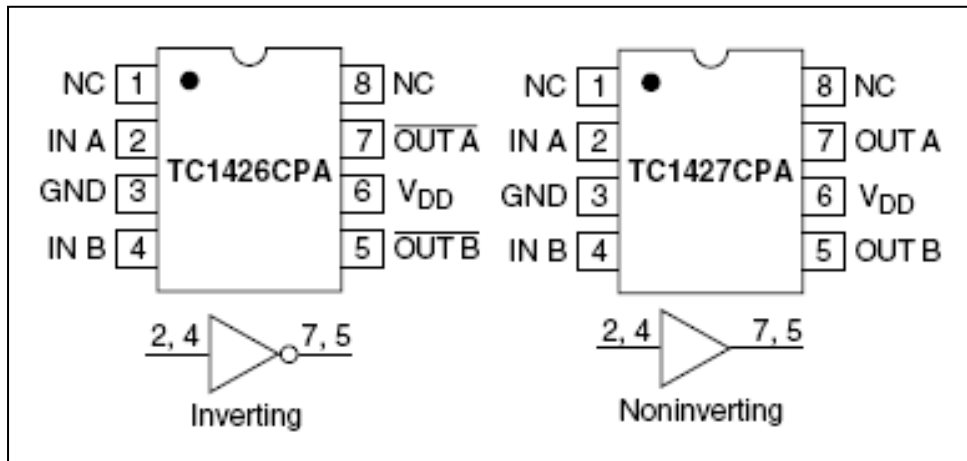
NC 1
IN A 2
GND 3
IN B 4
TC1426CPA
8 NC
7 $\overline{\text{OUT A}}$
6 $V_{DD}$
5 $\overline{\text{OUT B}}$

2, 4
7, 5
Inverting

NC 1
IN A 2
GND 3
IN B 4
TC1427CPA
8 NC
7 OUT A
6 $V_{DD}$
5 OUT B

2, 4
7, 5
Noninverting